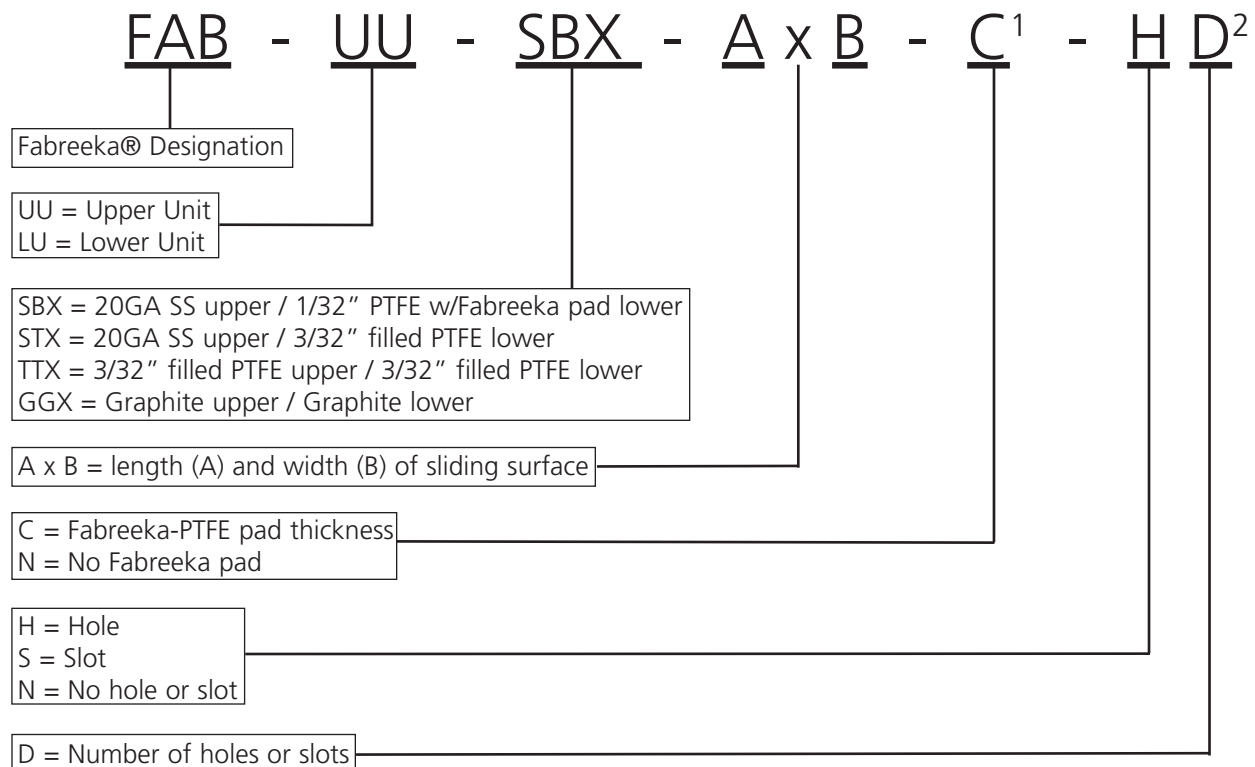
FAB - UU - SBX - A x B - C$^1$ - H D$^2$

Fabreeka® Designation

UU = Upper Unit
LU = Lower Unit

SBX = 20GA SS upper / 1/32" PTFE w/Fabreeka pad lower
STX = 20GA SS upper / 3/32" filled PTFE lower
TTX = 3/32" filled PTFE upper / 3/32" filled PTFE lower
GGX = Graphite upper / Graphite lower

A x B = length (A) and width (B) of sliding surface

C = Fabreeka-PTFE pad thickness
N = No Fabreeka pad

H = Hole
S = Slot
N = No hole or slot

D = Number of holes or slots